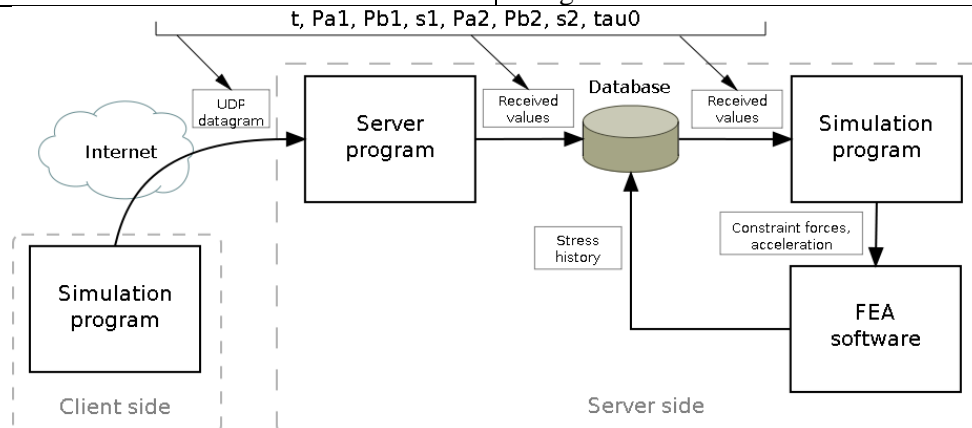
t, Pa1, Pb1, s1, Pa2, Pb2, s2, tau0

UDP datagram

Received values

Database

Received values

Internet

Server program

Simulation program

Constraint forces, acceleration

Stress history

Simulation program

FEA software

Client side

Server side